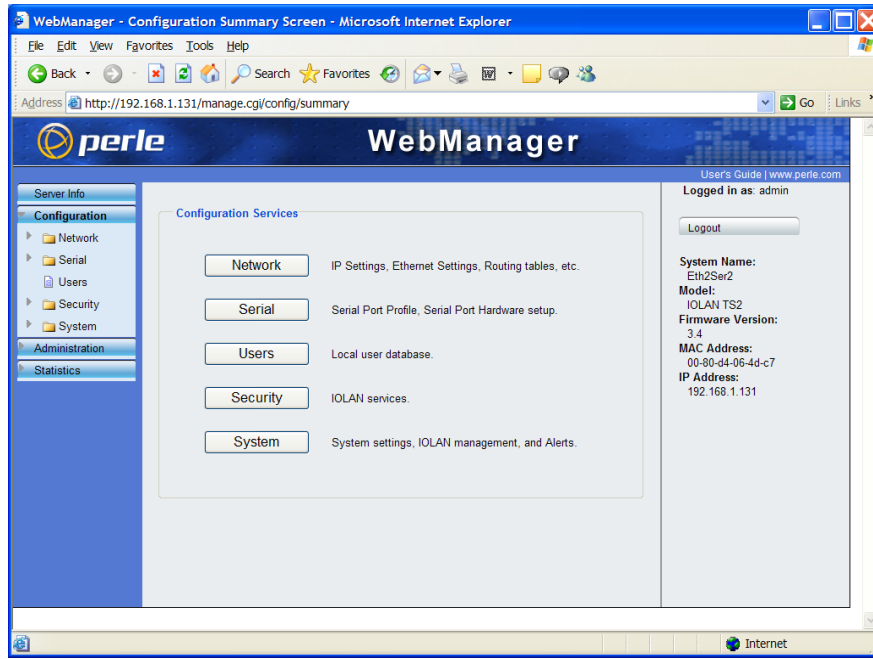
WebManager - Configuration Summary Screen - Microsoft Internet Explorer

File Edit View Favorites Tools Help

Back Search Favorites

Address http://192.168.1.131/manage.cgi/config/summary Go Links

perle WebManager

User's Guide | www.perle.com

Server Info
Configuration
Network
Serial
Users
Security
System
Administration
Statistics

Configuration Services

Network IP Settings, Ethernet Settings, Routing tables, etc.

Serial Serial Port Profile, Serial Port Hardware setup.

Users Local user database.

Security IOLAN services.

System System settings, IOLAN management, and Alerts.

Logged in as: admin

Logout

System Name:
Eth2Ser2
Model:
IOLAN TS2
Firmware Version:
3.4
MAC Address:
00-80-d4-06-4d-c7
IP Address:
192.168.1.131

Internet